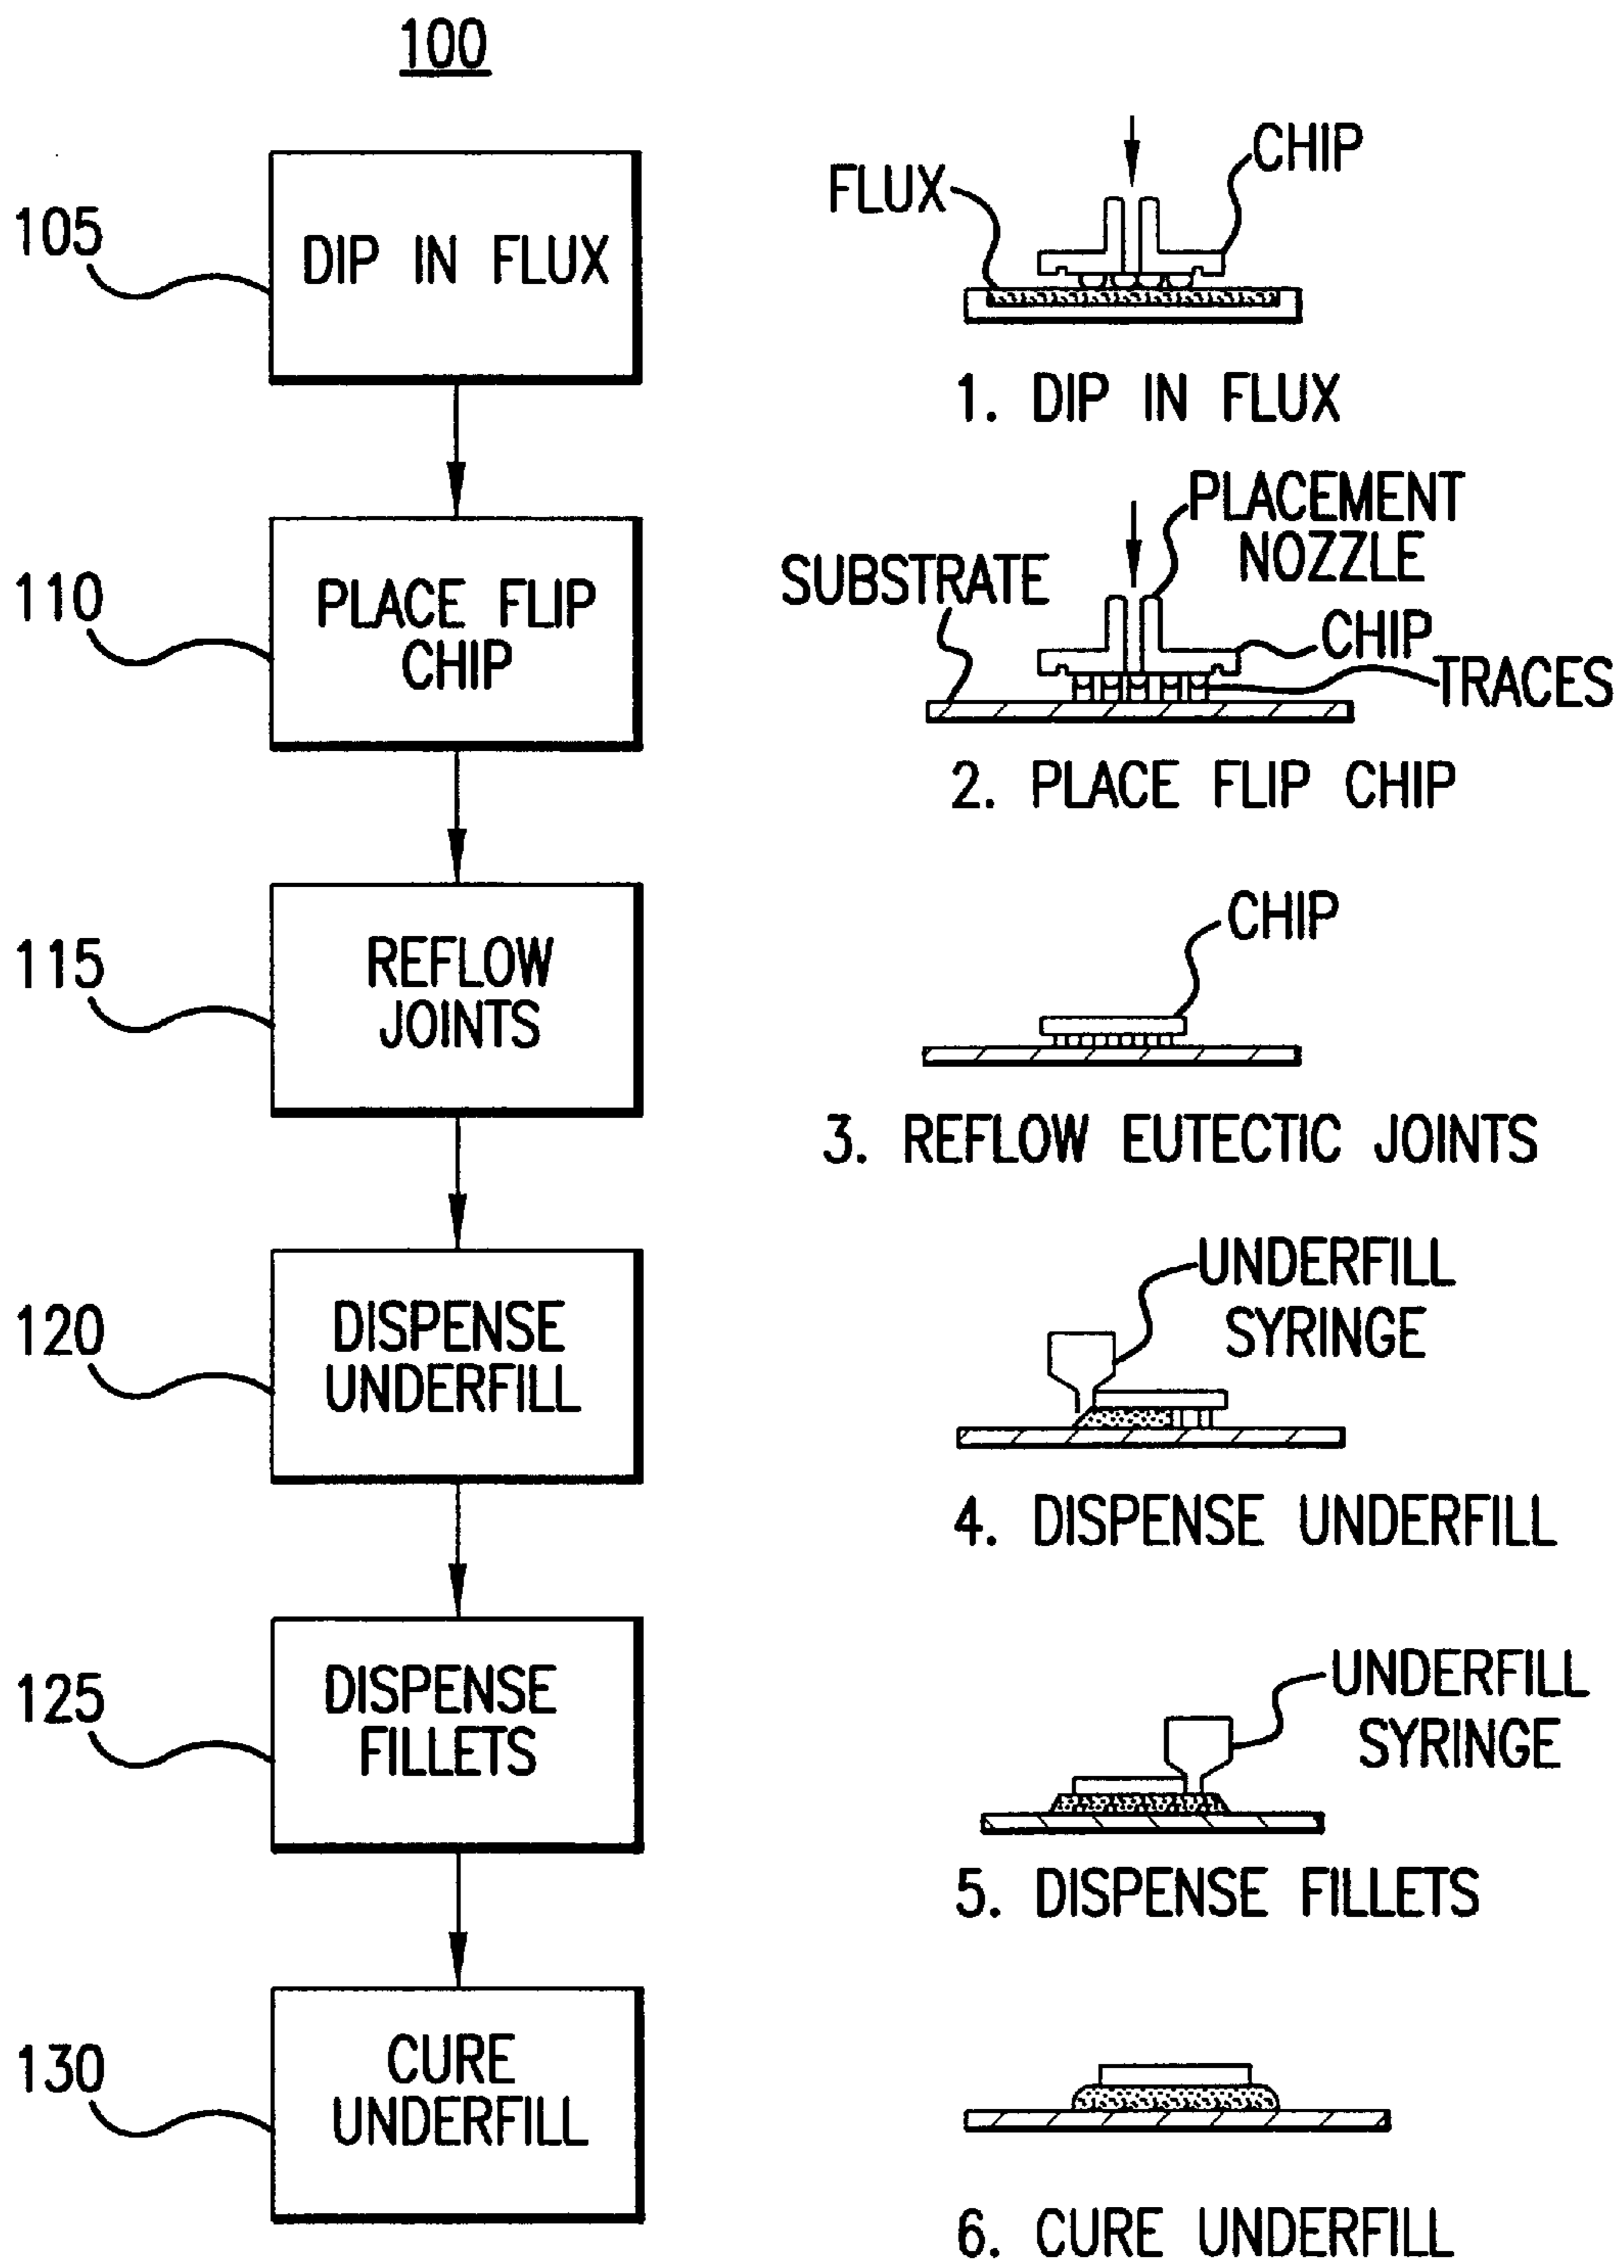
100

105
DIP IN FLUX

110
PLACE FLIP CHIP

115
REFLOW JOINTS

120
DISPENSE UNDERFILL

125
DISPENSE FILLETS

130
CURE UNDERFILL

FLUX
CHIP
1. DIP IN FLUX

PLACEMENT NOZZLE
SUBSTRATE
CHIP
TRACES
2. PLACE FLIP CHIP

CHIP
3. REFLOW EUTECTIC JOINTS

UNDERFILL SYRINGE
4. DISPENSE UNDERFILL

UNDERFILL SYRINGE
5. DISPENSE FILLETS

6. CURE UNDERFILL